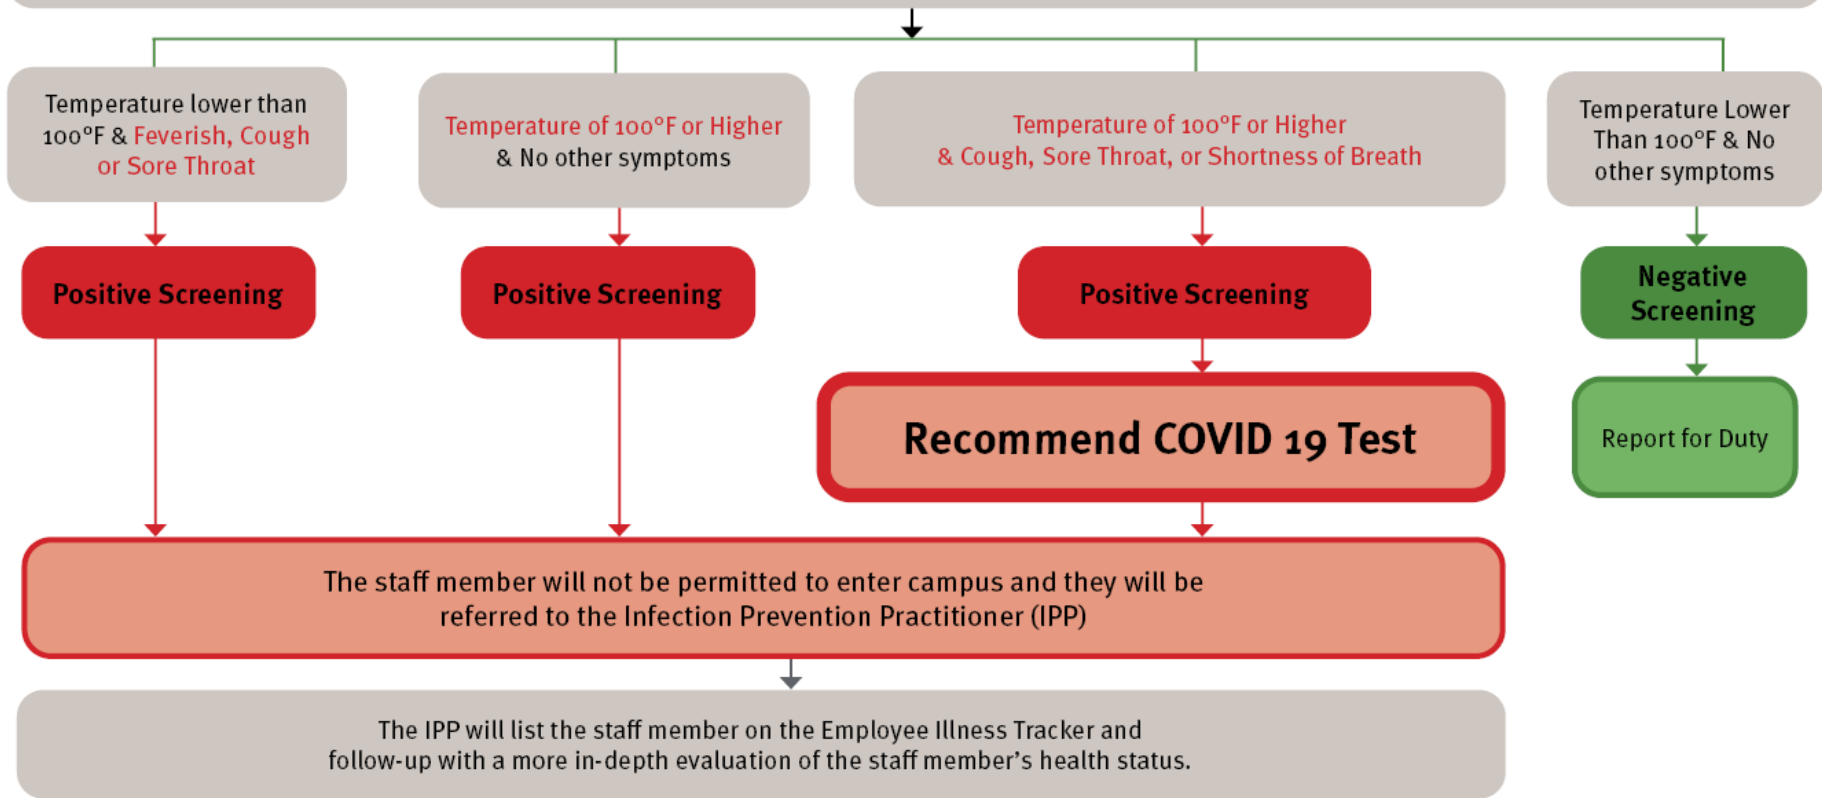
Temperature lower than 100°F & Feverish, Cough or Sore Throat

Temperature of 100°F or Higher & No other symptoms

Temperature of 100°F or Higher & Cough, Sore Throat, or Shortness of Breath

Temperature Lower Than 100°F & No other symptoms

Positive Screening

Positive Screening

Positive Screening

Negative Screening

Recommend COVID 19 Test

Report for Duty

The staff member will not be permitted to enter campus and they will be referred to the Infection Prevention Practitioner (IPP)

The IPP will list the staff member on the Employee Illness Tracker and follow-up with a more in-depth evaluation of the staff member's health status.